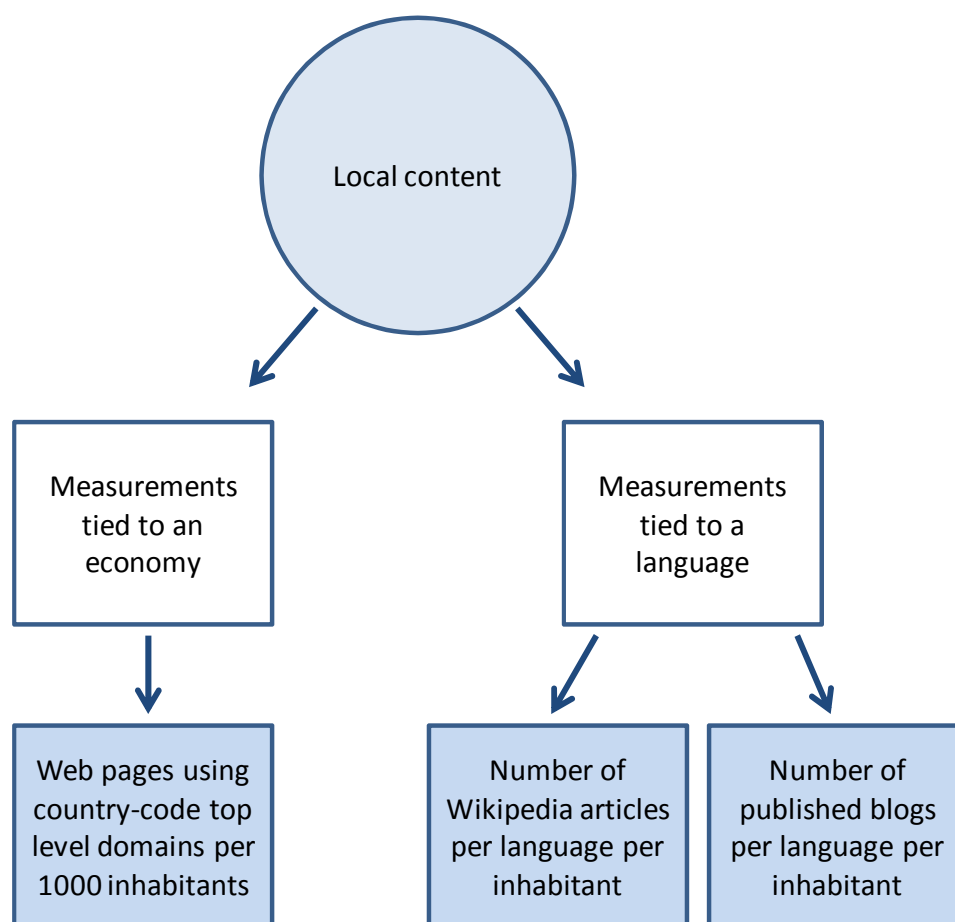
Local content

Measurements tied to an economy

Measurements tied to a language

Web pages using country-code top level domains per 1000 inhabitants

Number of Wikipedia articles per language per inhabitant

Number of published blogs per language per inhabitant